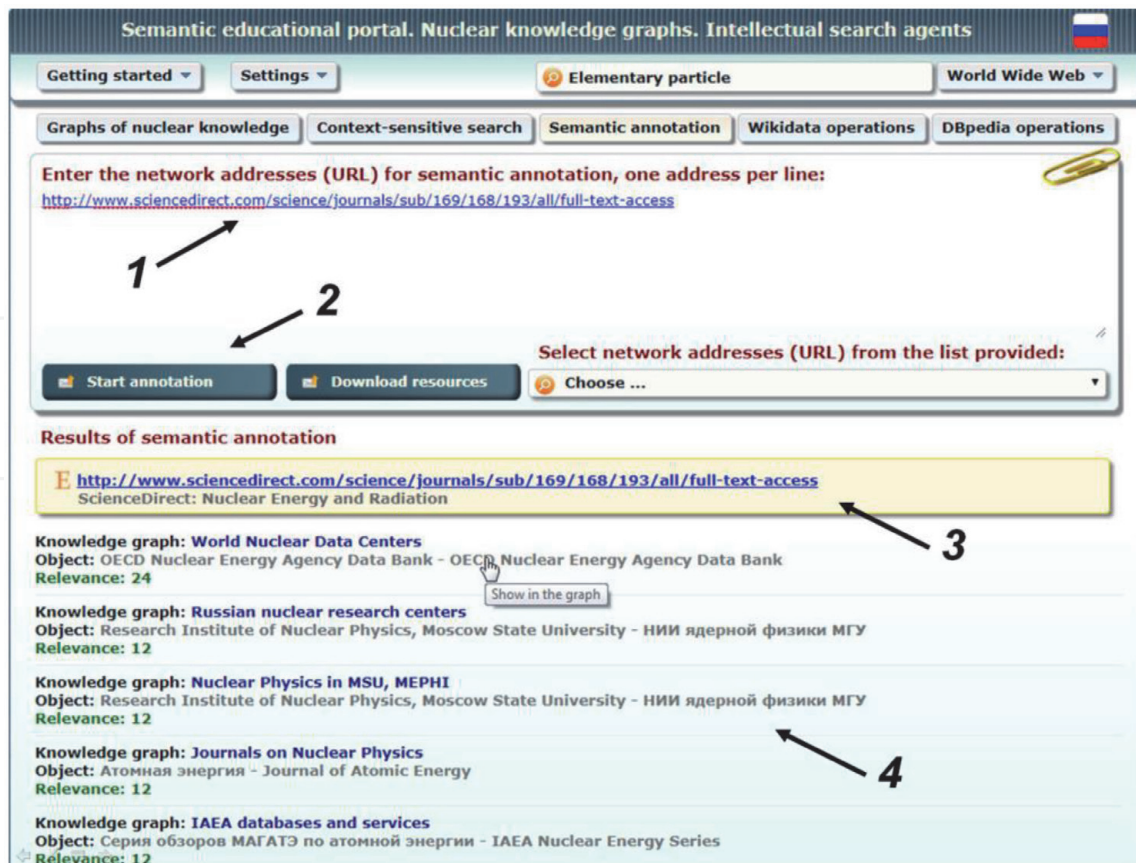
Semantic educational portal. Nuclear knowledge graphs. Intellectual search agents

Getting started ▾ Settings ▾ Elementary particle World Wide Web ▾

Graphs of nuclear knowledge | Context-sensitive search | Semantic annotation | Wikidata operations | DBpedia operations

Enter the network addresses (URL) for semantic annotation, one address per line:

http://www.sciencedirect.com/science/journals/sub/169/168/193/all/full-text-access

1

2

Select network addresses (URL) from the list provided:

Start annotation Download resources Choose ...

Results of semantic annotation

E http://www.sciencedirect.com/science/journals/sub/169/168/193/all/full-text-access
ScienceDirect: Nuclear Energy and Radiation

3

Knowledge graph: World Nuclear Data Centers
Object: OECD Nuclear Energy Agency Data Bank - OECD Nuclear Energy Agency Data Bank
Relevance: 24

Show in the graph

Knowledge graph: Russian nuclear research centers
Object: Research Institute of Nuclear Physics, Moscow State University - НИИ ядерной физики МГУ
Relevance: 12

Knowledge graph: Nuclear Physics in MSU, MEPHI
Object: Research Institute of Nuclear Physics, Moscow State University - НИИ ядерной физики МГУ
Relevance: 12

4

Knowledge graph: Journals on Nuclear Physics
Object: Атомная энергия - Journal of Atomic Energy
Relevance: 12

Knowledge graph: IAEA databases and services
Object: Серия обзоров МАГАТЭ по атомной энергии - IAEA Nuclear Energy Series
Relevance: 12